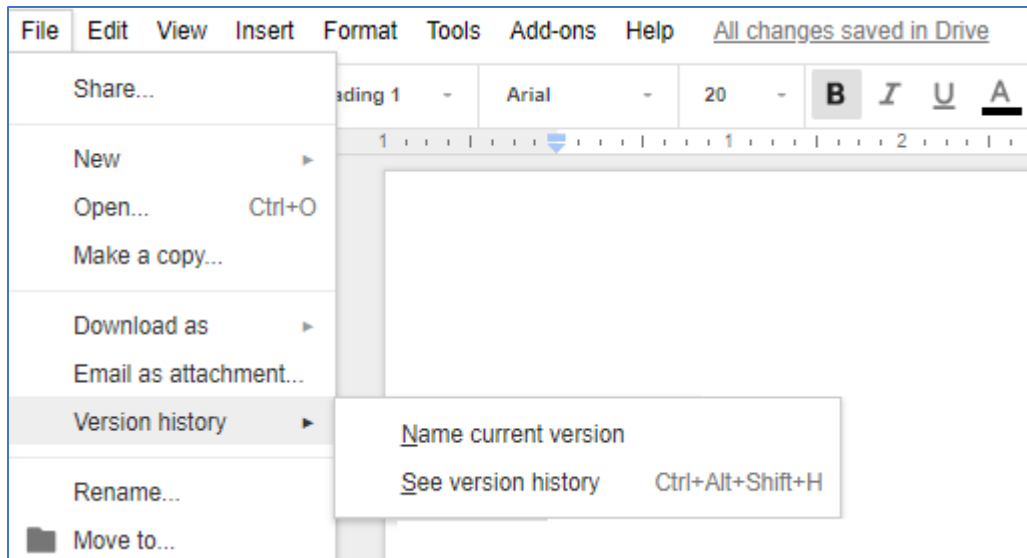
File Edit View Insert Format Tools Add-ons Help All changes saved in Drive

Share...

ading 1 Arial 20 B I U A

1 1 2

New

Open... Ctrl+O

Make a copy...

Download as

Email as attachment...

Version history

Name current version

See version history Ctrl+Alt+Shift+H

Rename...

Move to...